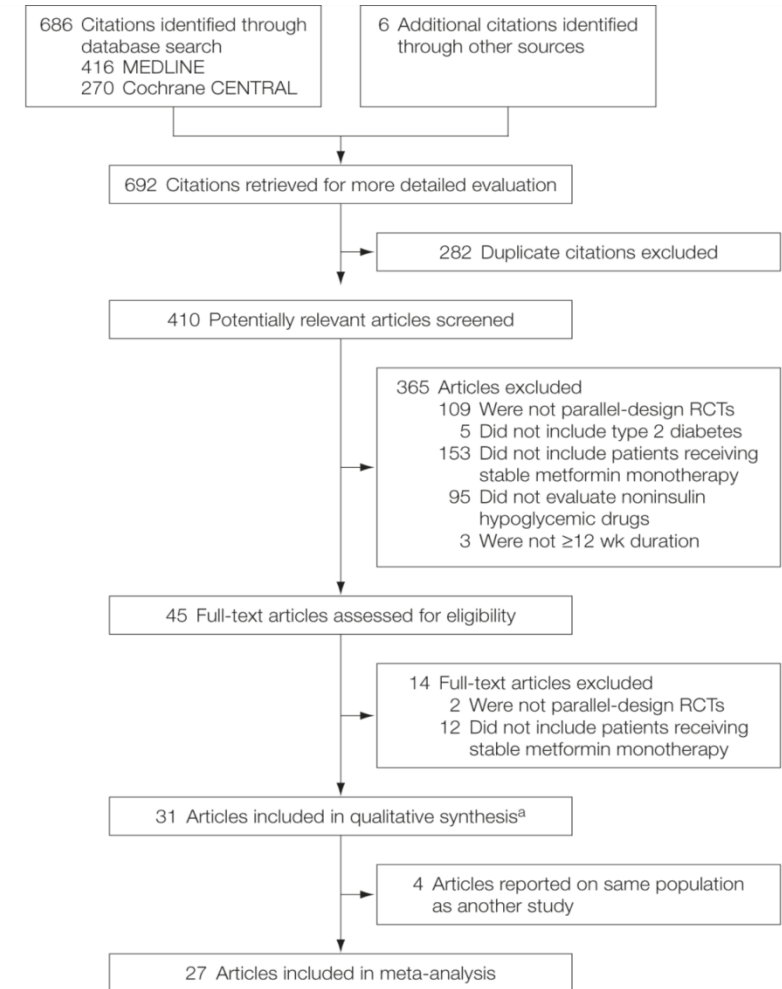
686 Citations identified through database search
416 MEDLINE
270 Cochrane CENTRAL

6 Additional citations identified through other sources

692 Citations retrieved for more detailed evaluation

282 Duplicate citations excluded

410 Potentially relevant articles screened

365 Articles excluded
109 Were not parallel-design RCTs
5 Did not include type 2 diabetes
153 Did not include patients receiving stable metformin monotherapy
95 Did not evaluate noninsulin hypoglycemic drugs
3 Were not ≥12 wk duration

45 Full-text articles assessed for eligibility

14 Full-text articles excluded
2 Were not parallel-design RCTs
12 Did not include patients receiving stable metformin monotherapy

31 Articles included in qualitative synthesis$^{a}$

4 Articles reported on same population as another study

27 Articles included in meta-analysis